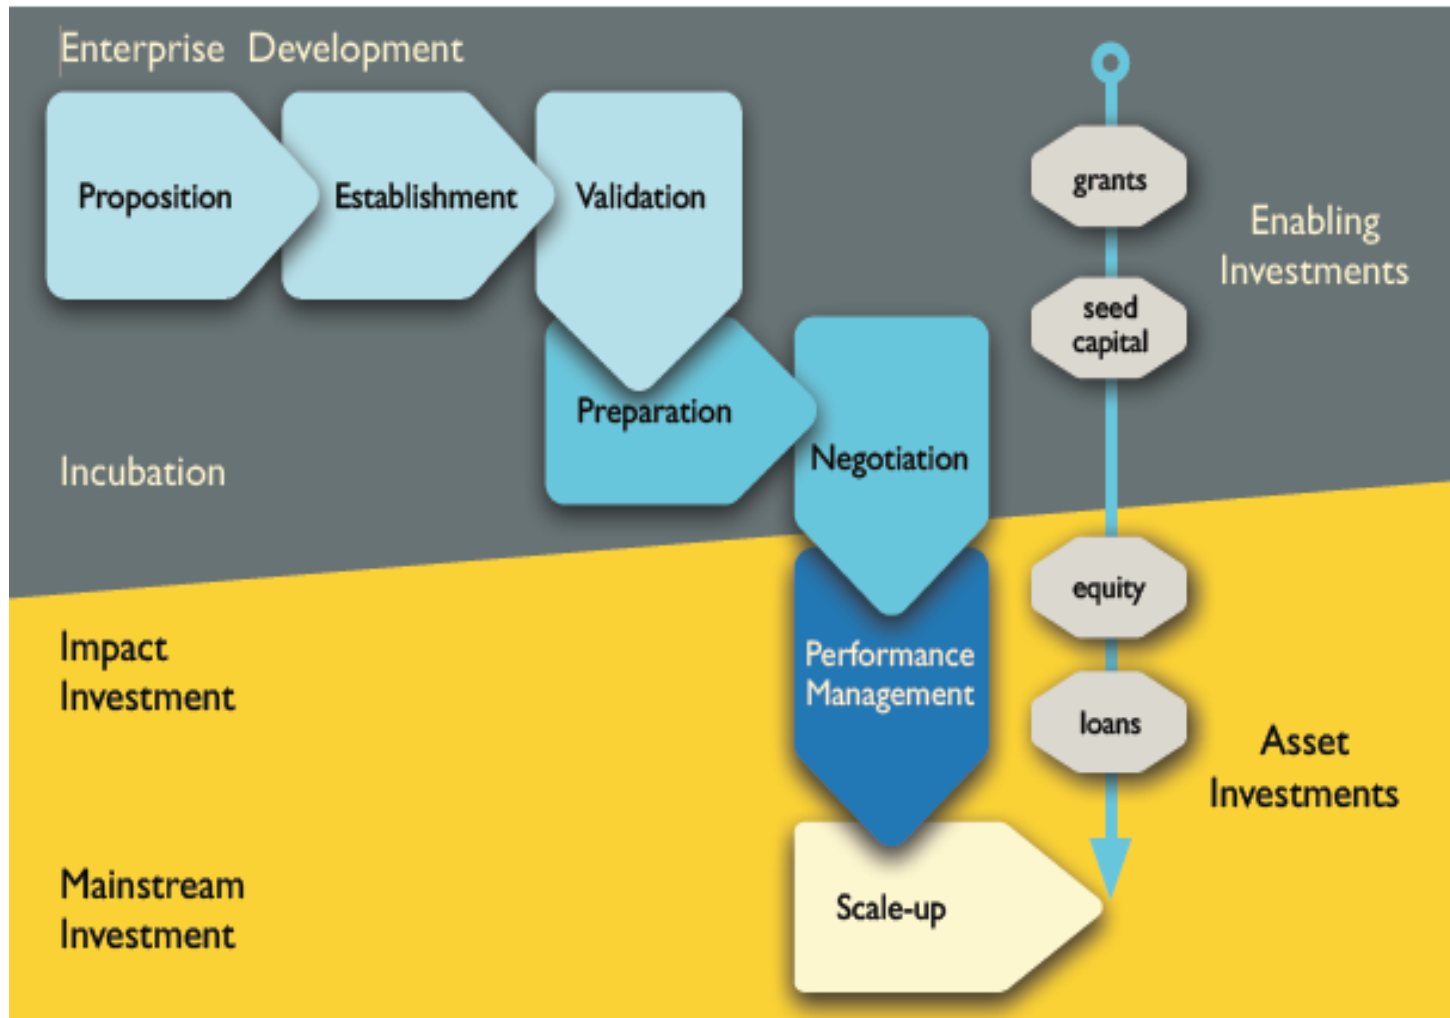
Enterprise Development

Proposition

Establishment

Validation

grants

Enabling Investments

seed capital

Preparation

Incubation

Negotiation

equity

Impact Investment

Performance Management

loans

Asset Investments

Mainstream Investment

Scale-up